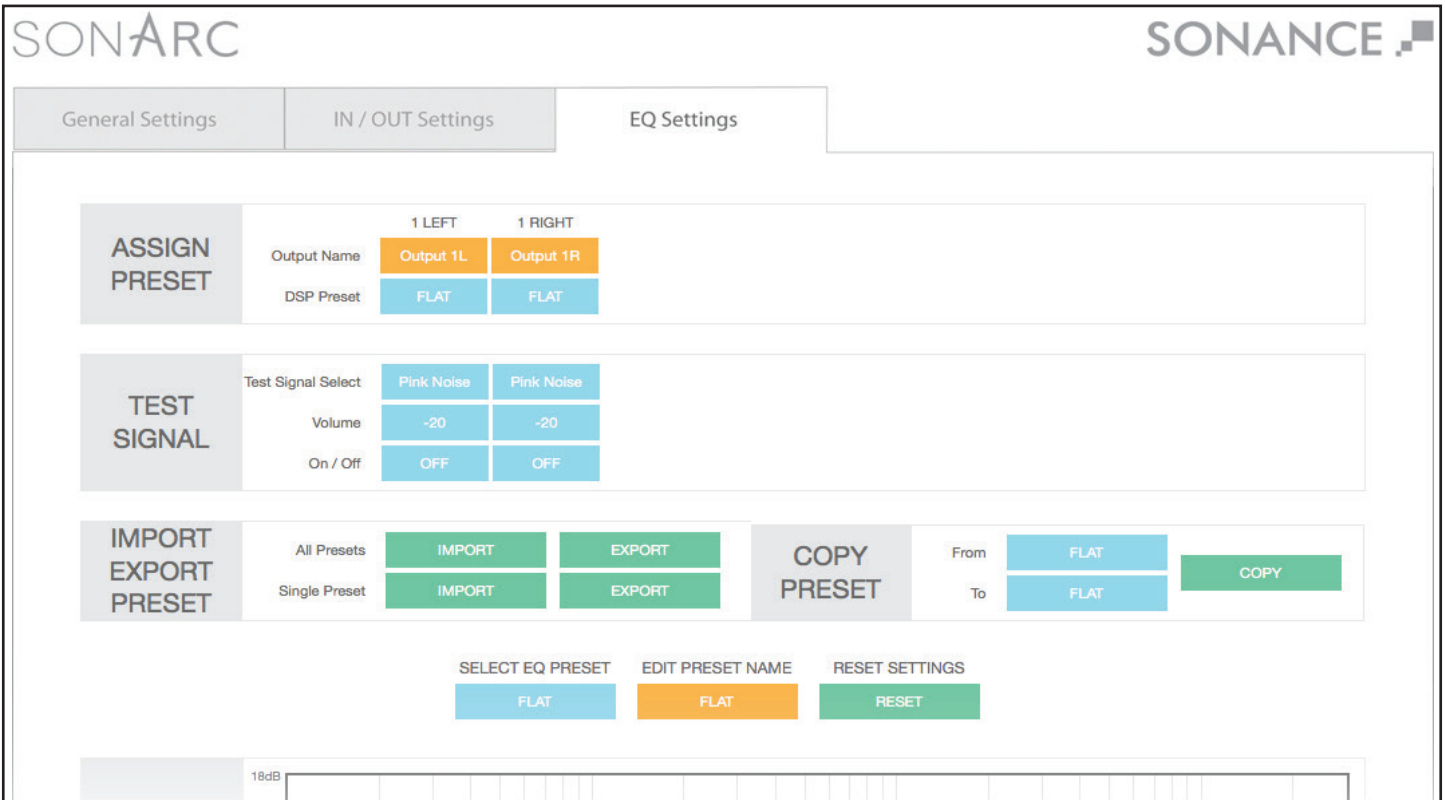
SONARC

SONANCE

General Settings | IN / OUT Settings | EQ Settings

ASSIGN PRESET

| | 1 LEFT | 1 RIGHT |
|---|---|---|
| Output Name | Output 1L | Output 1R |
| DSP Preset | FLAT | FLAT |

TEST SIGNAL

| | | |
|---|---|---|
| Test Signal Select | Pink Noise | Pink Noise |
| Volume | -20 | -20 |
| On / Off | OFF | OFF |

IMPORT EXPORT PRESET

| | | |
|---|---|---|
| All Presets | IMPORT | EXPORT |
| Single Preset | IMPORT | EXPORT |

COPY PRESET

From FLAT
To FLAT
COPY

SELECT EQ PRESET
FLAT

EDIT PRESET NAME
FLAT

RESET SETTINGS
RESET

18dB